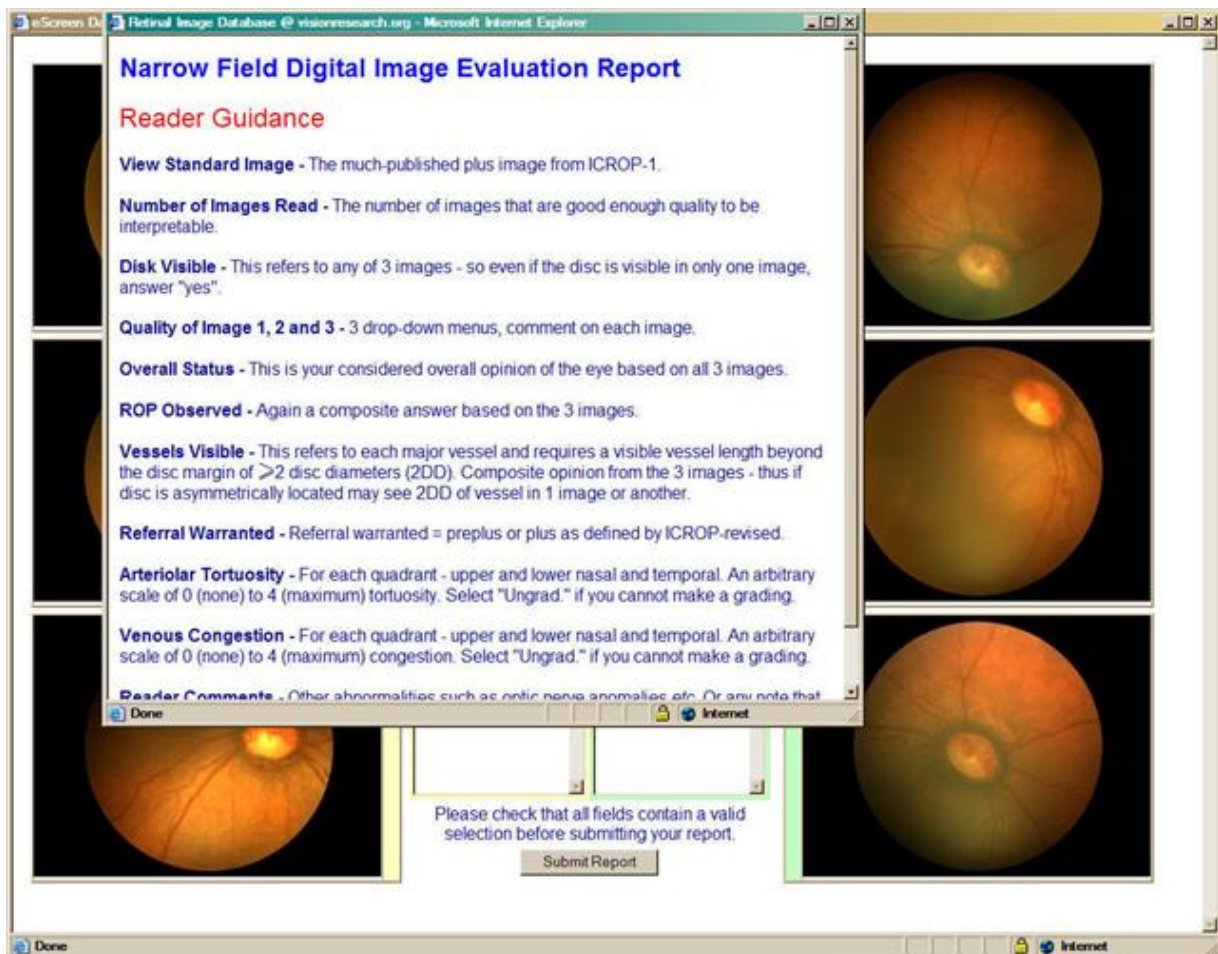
eScreen D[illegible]

Retinal Image Database @ visionresearch.org - Microsoft Internet Explorer

Narrow Field Digital Image Evaluation Report

Reader Guidance

View Standard Image - The much-published plus image from ICROP-1.

Number of Images Read - The number of images that are good enough quality to be interpretable.

Disk Visible - This refers to any of 3 images - so even if the disc is visible in only one image, answer "yes".

Quality of Image 1, 2 and 3 - 3 drop-down menus, comment on each image.

Overall Status - This is your considered overall opinion of the eye based on all 3 images.

ROP Observed - Again a composite answer based on the 3 images.

Vessels Visible - This refers to each major vessel and requires a visible vessel length beyond the disc margin of $\geq$2 disc diameters (2DD). Composite opinion from the 3 images - thus if disc is asymmetrically located may see 2DD of vessel in 1 image or another.

Referral Warranted - Referral warranted = preplus or plus as defined by ICROP-revised.

Arteriolar Tortuosity - For each quadrant - upper and lower nasal and temporal. An arbitrary scale of 0 (none) to 4 (maximum) tortuosity. Select "Ungrad." if you cannot make a grading.

Venous Congestion - For each quadrant - upper and lower nasal and temporal. An arbitrary scale of 0 (none) to 4 (maximum) congestion. Select "Ungrad." if you cannot make a grading.

Reader Comments - Other abnormalities such as optic nerve anomalies etc. Or any note that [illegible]

Done

Internet

Please check that all fields contain a valid selection before submitting your report.

Submit Report

Done

Internet